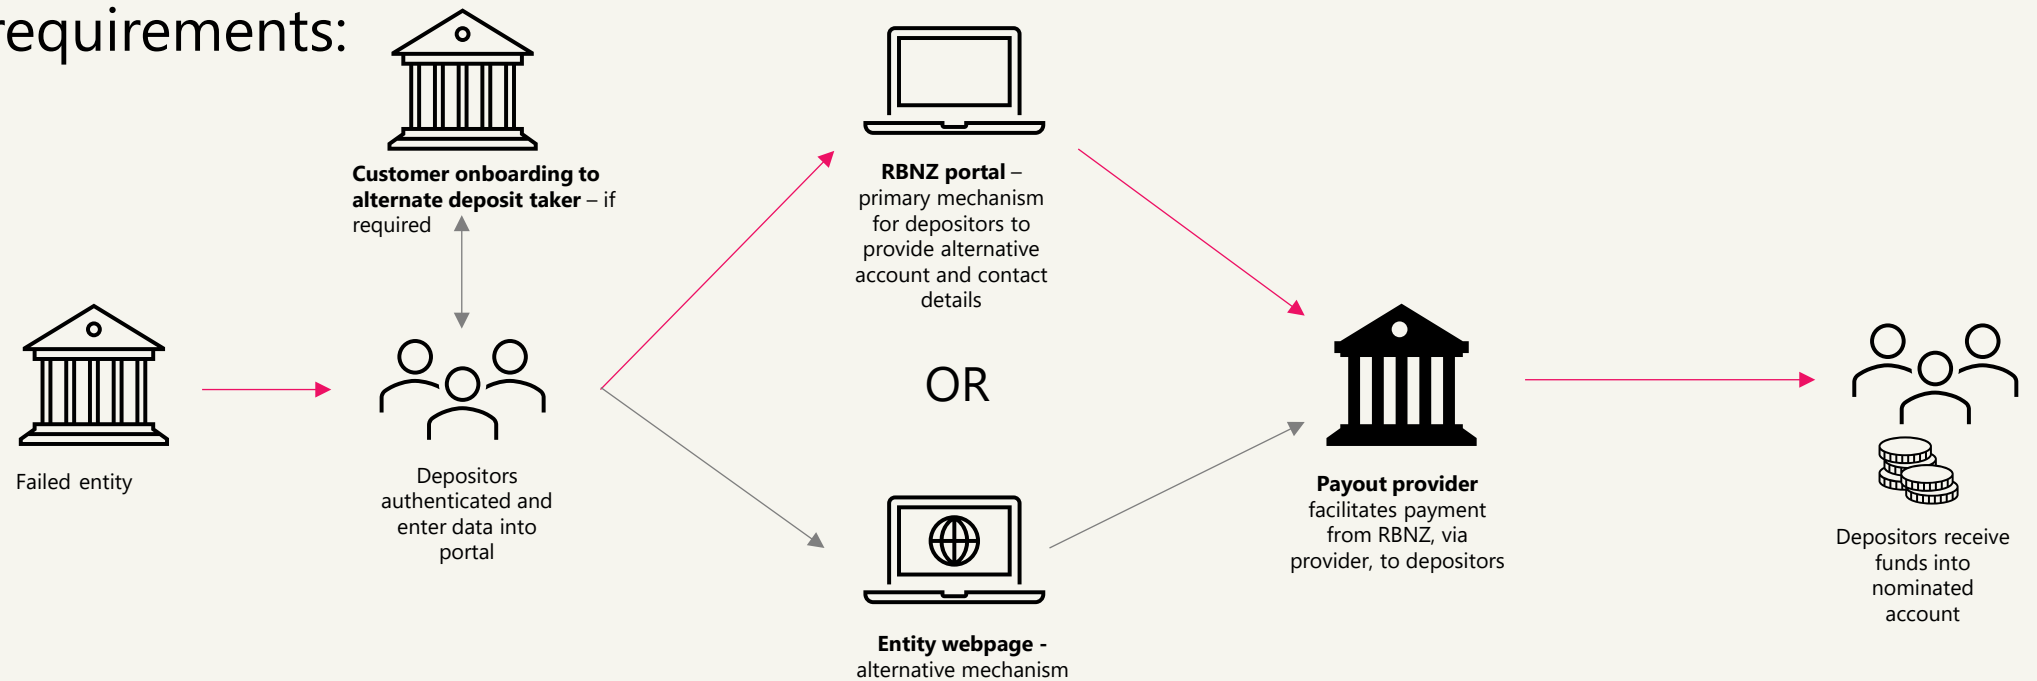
requirements:

Customer onboarding to alternate deposit taker – if required

RBNZ portal – primary mechanism for depositors to provide alternative account and contact details

Failed entity

Depositors authenticated and enter data into portal

OR

Payout provider facilitates payment from RBNZ, via provider, to depositors

Depositors receive funds into nominated account

Entity webpage - alternative mechanism